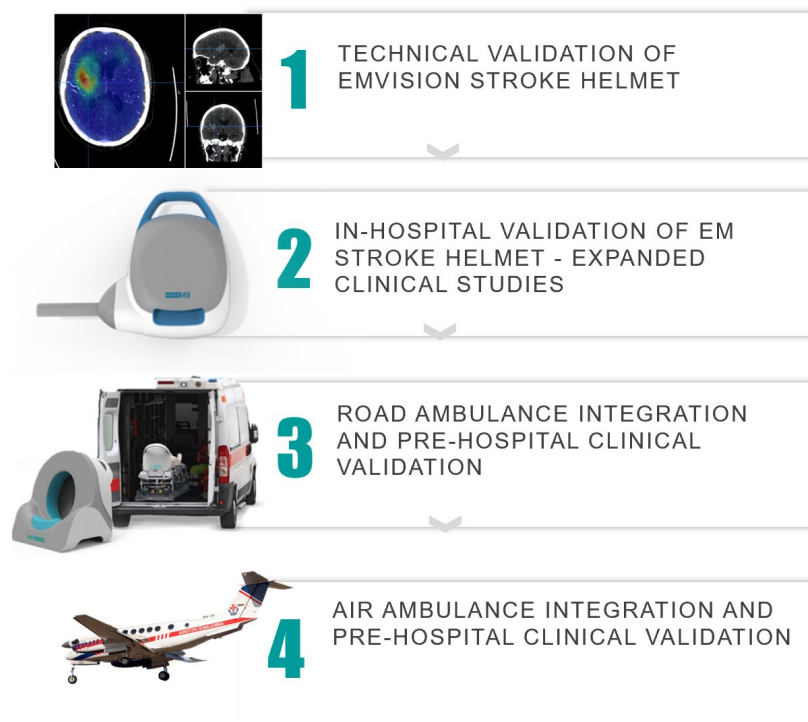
1 TECHNICAL VALIDATION OF EMVISION STROKE HELMET

2 IN-HOSPITAL VALIDATION OF EM STROKE HELMET - EXPANDED CLINICAL STUDIES

3 ROAD AMBULANCE INTEGRATION AND PRE-HOSPITAL CLINICAL VALIDATION

4 AIR AMBULANCE INTEGRATION AND PRE-HOSPITAL CLINICAL VALIDATION